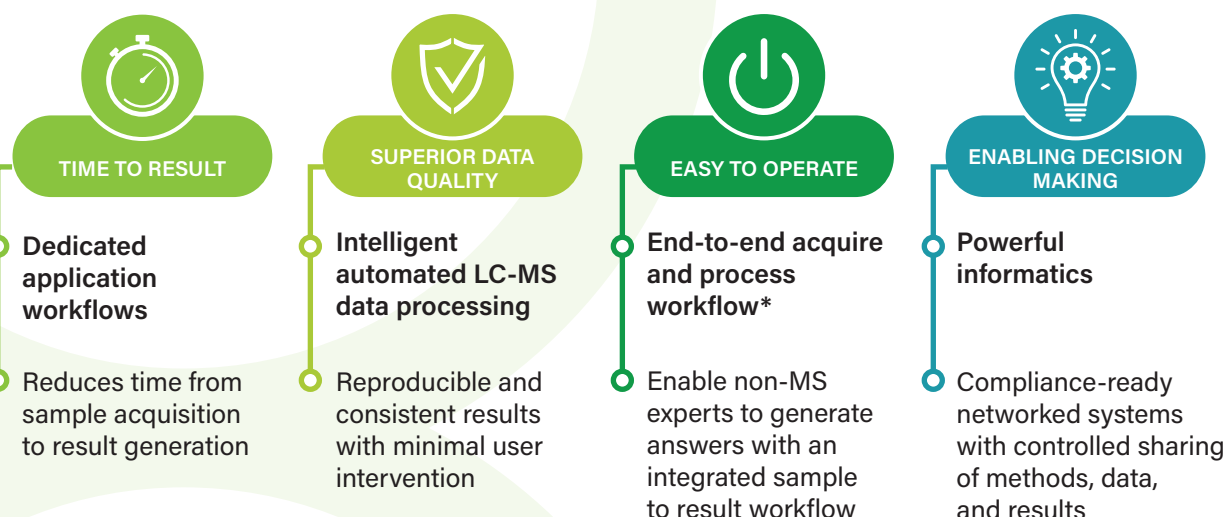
TIME TO RESULT

Dedicated application workflows

Reduces time from sample acquisition to result generation

SUPERIOR DATA QUALITY

Intelligent automated LC-MS data processing

Reproducible and consistent results with minimal user intervention

EASY TO OPERATE

End-to-end acquire and process workflow*

Enable non-MS experts to generate answers with an integrated sample to result workflow

ENABLING DECISION MAKING

Powerful informatics

Compliance-ready networked systems with controlled sharing of methods, data, and results